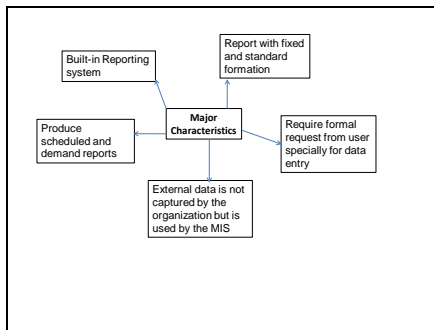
Built-in Reporting system

Report with fixed and standard formation

Major Characteristics

Produce scheduled and demand reports

Require formal request from user specially for data entry

External data is not captured by the organization but is used by the MIS